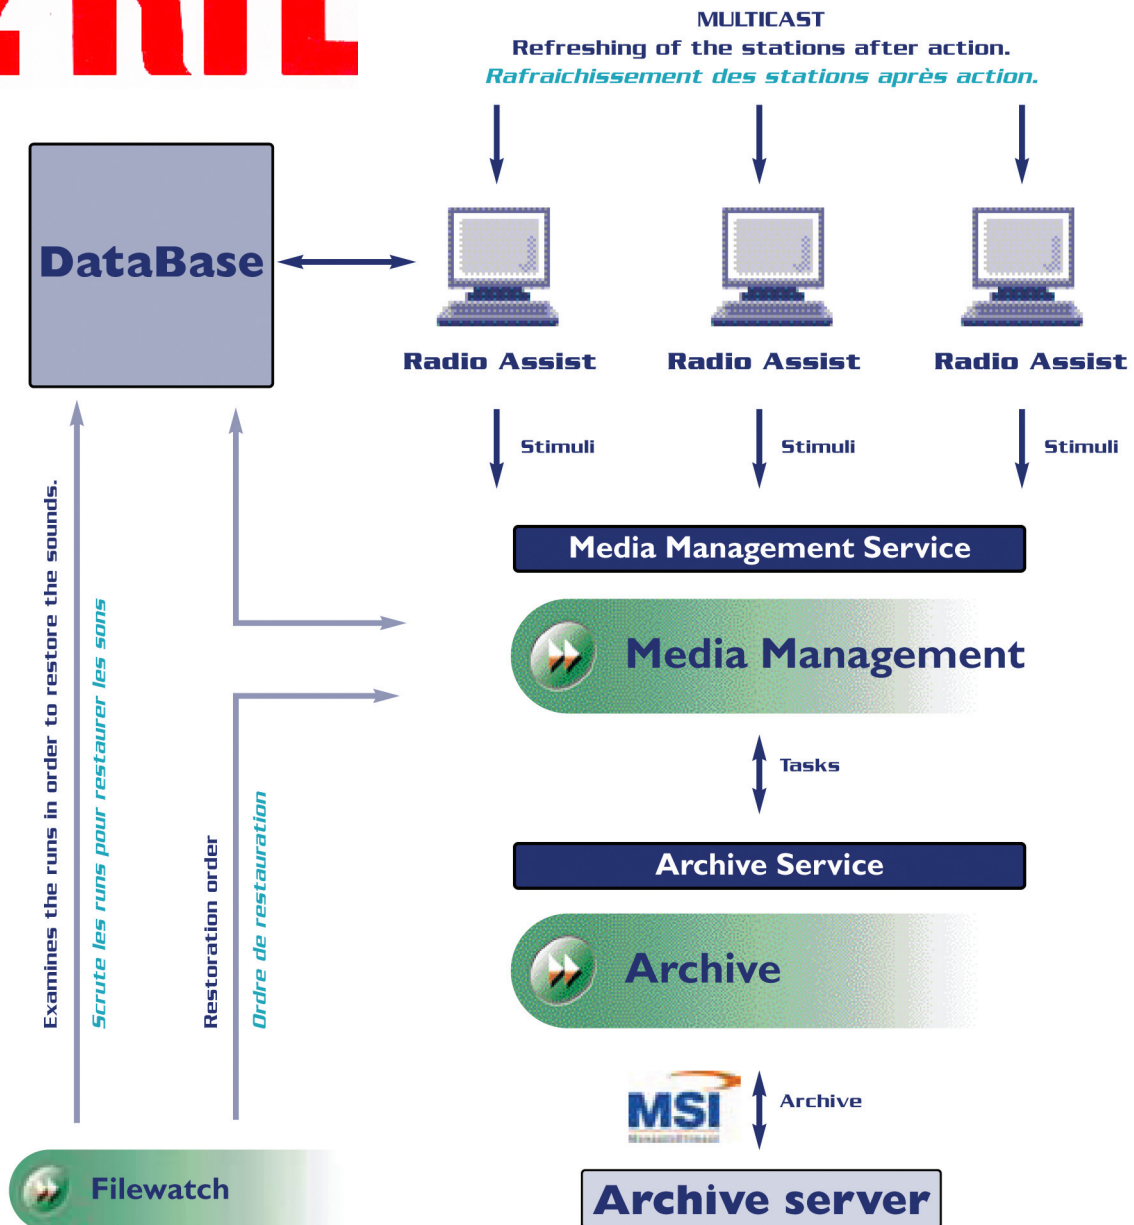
MULTICAST
Refreshing of the stations after action.
Rafraichissement des stations après action.

DataBase

Radio Assist
Radio Assist
Radio Assist

Stimuli
Stimuli
Stimuli

Media Management Service

Media Management

Tasks

Archive Service

Archive

MSI

Archive

Archive server

Examines the runs in order to restore the sounds.
Scrute les runs pour restaurer les sons

Restoration order
Ordre de restauration

Filewatch